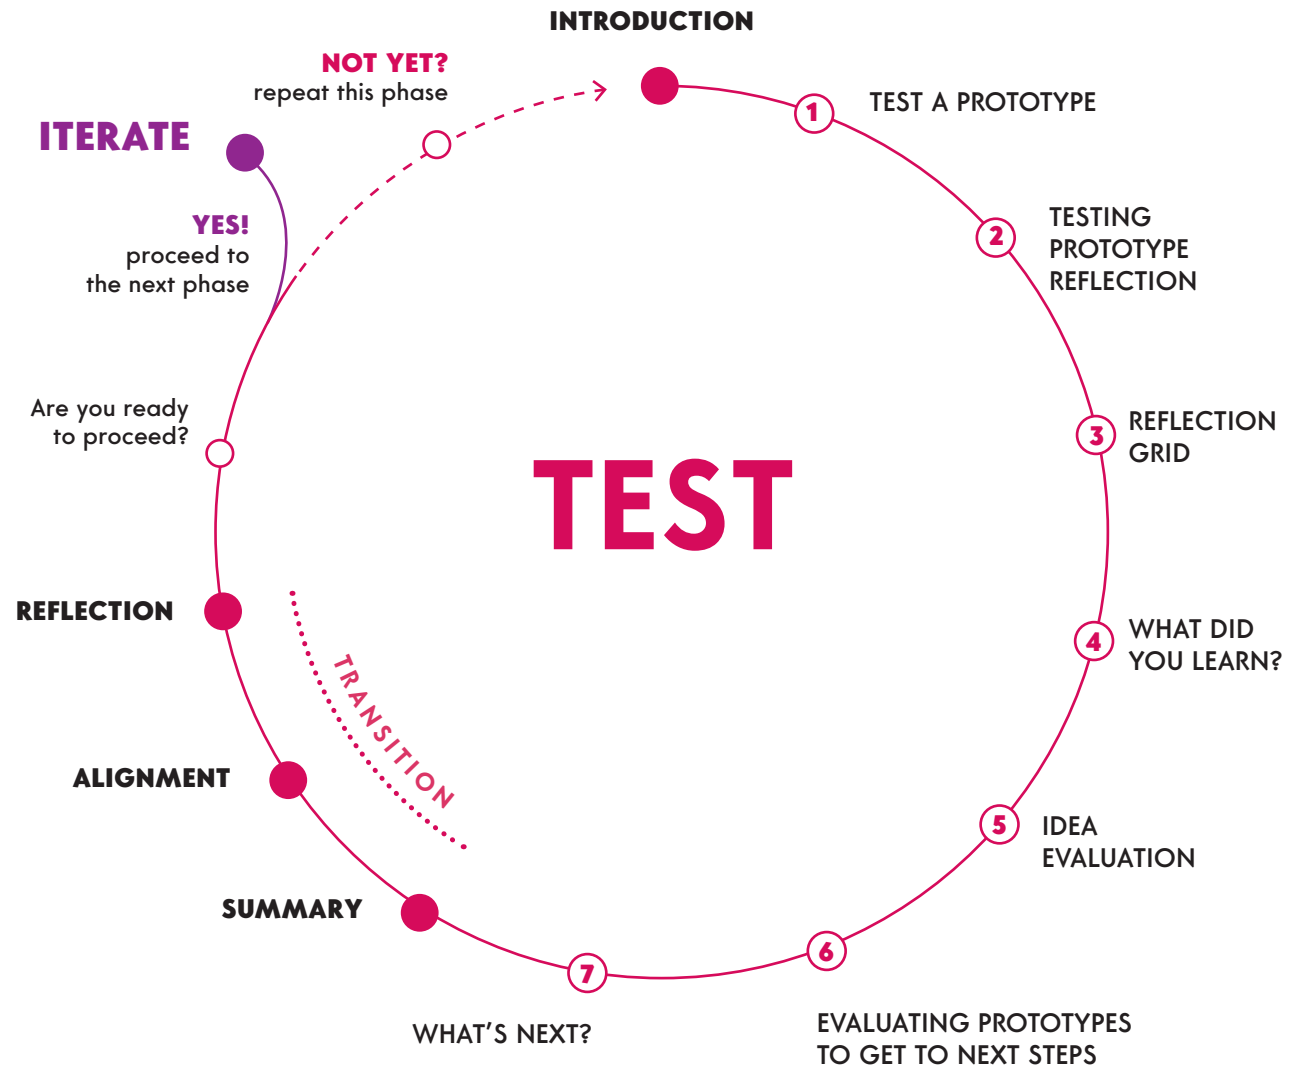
INTRODUCTION

NOT YET?
repeat this phase

ITERATE

YES!
proceed to the next phase

1 TEST A PROTOTYPE

2 TESTING PROTOTYPE REFLECTION

3 REFLECTION GRID

Are you ready to proceed?

TEST

4 WHAT DID YOU LEARN?

REFLECTION

TRANSITION

ALIGNMENT

5 IDEA EVALUATION

SUMMARY

6 EVALUATING PROTOTYPES TO GET TO NEXT STEPS

7 WHAT'S NEXT?